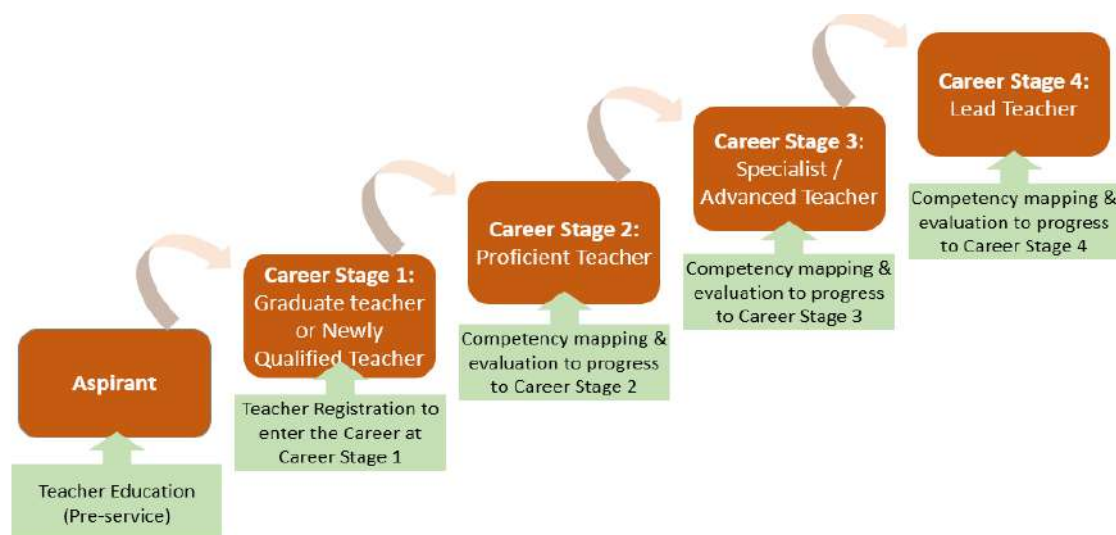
Aspirant

Teacher Education (Pre-service)

Career Stage 1: Graduate teacher or Newly Qualified Teacher

Teacher Registration to enter the Career at Career Stage 1

Career Stage 2: Proficient Teacher

Competency mapping & evaluation to progress to Career Stage 2

Career Stage 3: Specialist / Advanced Teacher

Competency mapping & evaluation to progress to Career Stage 3

Career Stage 4: Lead Teacher

Competency mapping & evaluation to progress to Career Stage 4